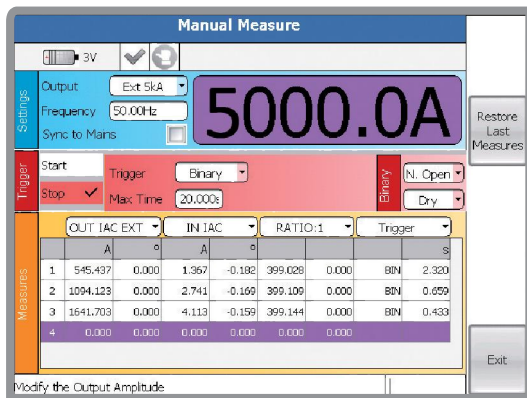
Manual Measure

3V

Settings
Output Ext 5kA
Frequency 50.00Hz
Sync to Mains

5000.0A

Restore Last Measures

Trigger
Start
Stop ✓
Trigger Binary
Max Time 20.000s
Binary
N. Open
Dry

Measures
OUT IAC EXT | IN IAC | RATIO:1 | Trigger

| | A | ° | A | ° | | | | s |
|---|---|---|---|---|---|---|---|---|
| 1 | 545.437 | 0.000 | 1.367 | -0.182 | 399.028 | 0.000 | BIN | 2.320 |
| 2 | 1094.123 | 0.000 | 2.741 | -0.169 | 399.109 | 0.000 | BIN | 0.659 |
| 3 | 1641.703 | 0.000 | 4.113 | -0.159 | 399.144 | 0.000 | BIN | 0.433 |
| 4 | 0.000 | 0.000 | 0.000 | 0.000 | 0.000 | 0.000 | | |

Exit

Modify the Output Amplitude